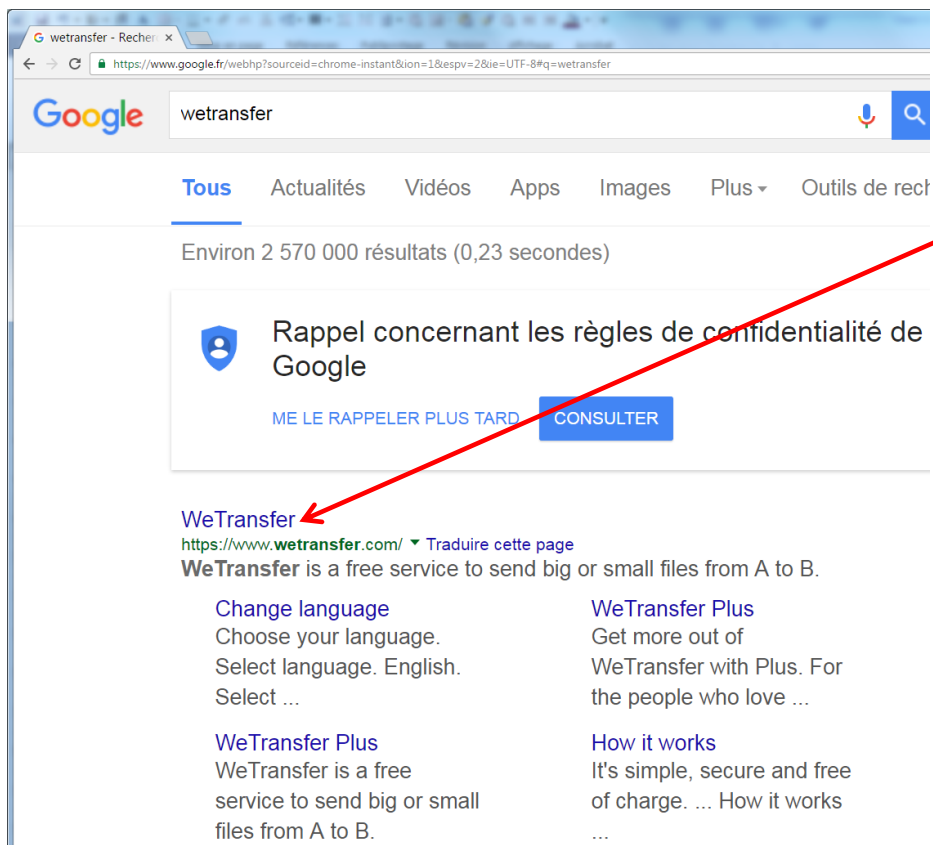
wetransfer - Recher

https://www.google.fr/webhp?sourceid=chrome-instant&ion=1&espv=2&ie=UTF-8#q=wetransfer

Google

wetransfer

Tous Actualités Vidéos Apps Images Plus Outils de rech

Environ 2 570 000 résultats (0,23 secondes)

Rappel concernant les règles de confidentialité de Google

ME LE RAPPELER PLUS TARD CONSULTER

WeTransfer
https://www.wetransfer.com/ ▾ Traduire cette page
WeTransfer is a free service to send big or small files from A to B.

Change language
Choose your language. Select language. English. Select ...

WeTransfer Plus
Get more out of WeTransfer with Plus. For the people who love ...

WeTransfer Plus
WeTransfer is a free service to send big or small files from A to B.

How it works
It's simple, secure and free of charge. ... How it works ...